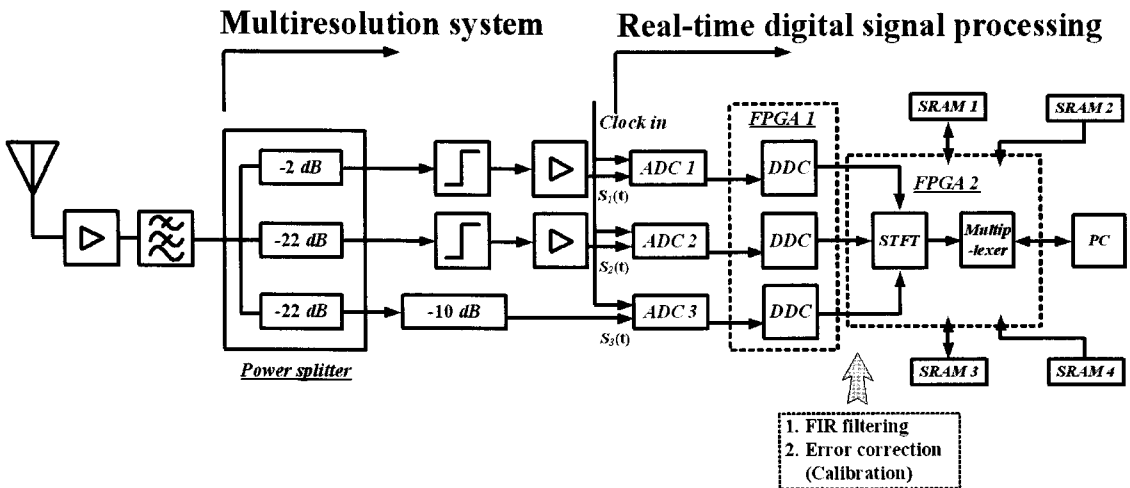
Multiresolution system

Real-time digital signal processing

-2 dB

-22 dB

-22 dB

-10 dB

Power splitter

Clock in

ADC 1

ADC 2

ADC 3

$S_1$(t)

$S_2$(t)

$S_3$(t)

FPGA 1

DDC

DDC

DDC

SRAM 1

SRAM 2

FPGA 2

STFT

Multip-lexer

PC

SRAM 3

SRAM 4

1. FIR filtering
2. Error correction (Calibration)